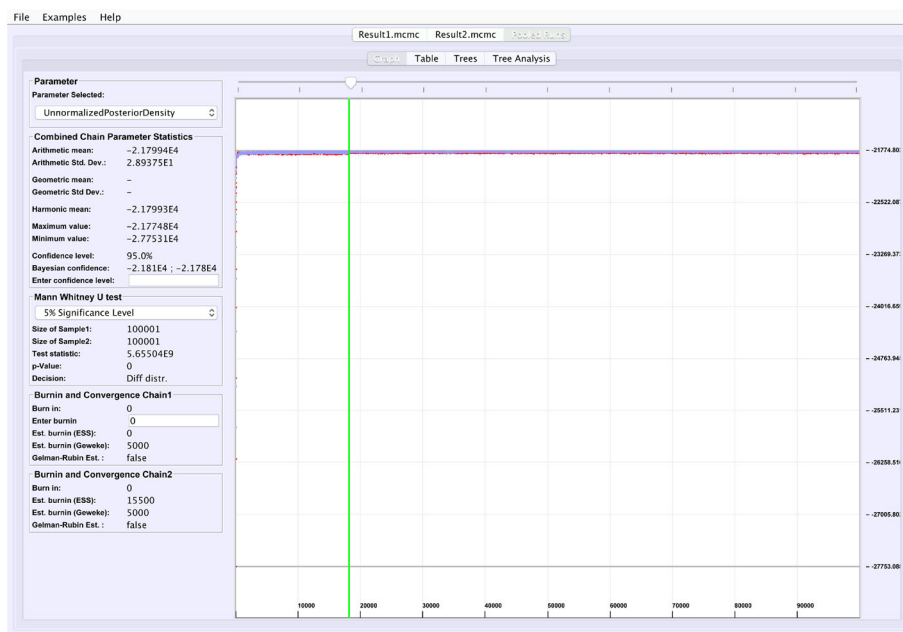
File Examples Help

Result1.mcmc Result2.mcmc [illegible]

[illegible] Table Trees Tree Analysis

Parameter
Parameter Selected:
UnnormalizedPosteriorDensity

Combined Chain Parameter Statistics
Arithmetic mean: −2.17994E4
Arithmetic Std. Dev.: 2.89375E1
Geometric mean: –
Geometric Std Dev.: –
Harmonic mean: −2.17993E4
Maximum value: −2.17748E4
Minimum value: −2.77531E4
Confidence level: 95.0%
Bayesian confidence: −2.181E4 ; −2.178E4
Enter confidence level:

Mann Whitney U test
5% Significance Level
Size of Sample1: 100001
Size of Sample2: 100001
Test statistic: 5.65504E9
p-Value: 0
Decision: Diff distr.

Burnin and Convergence Chain1
Burn in: 0
Enter burnin 0
Est. burnin (ESS): 0
Est. burnin (Geweke): 5000
Gelman-Rubin Est. : false

Burnin and Convergence Chain2
Burn in: 0
Est. burnin (ESS): 15500
Est. burnin (Geweke): 5000
Gelman-Rubin Est. : false

-21774.80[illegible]
-22522.08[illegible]
-23269.37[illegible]
-24016.65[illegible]
-24763.94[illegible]
-25511.23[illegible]
-26258.51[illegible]
-27005.80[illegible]
-27753.08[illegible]

10000 20000 30000 40000 50000 60000 70000 80000 90000